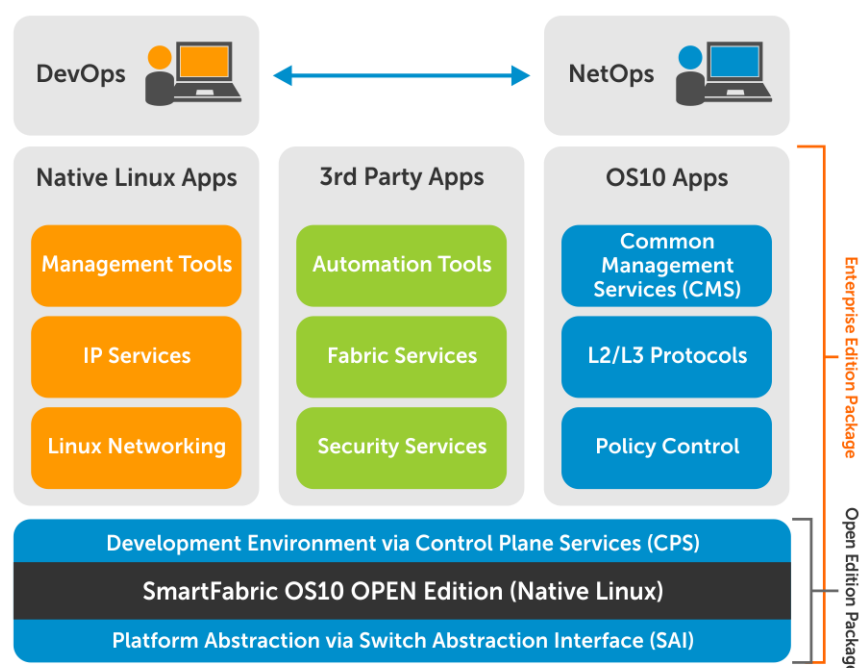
DevOps

NetOps

Native Linux Apps

Management Tools

IP Services

Linux Networking

3rd Party Apps

Automation Tools

Fabric Services

Security Services

OS10 Apps

Common Management Services (CMS)

L2/L3 Protocols

Policy Control

Enterprise Edition Package

Development Environment via Control Plane Services (CPS)

SmartFabric OS10 OPEN Edition (Native Linux)

Platform Abstraction via Switch Abstraction Interface (SAI)

Open Edition Package